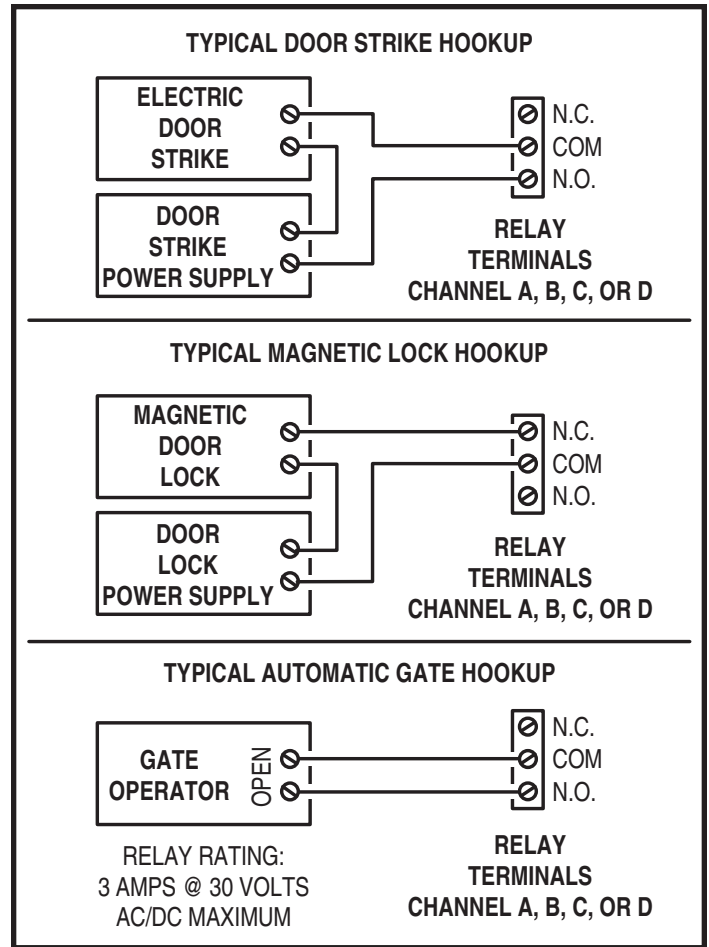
TYPICAL DOOR STRIKE HOOKUP

ELECTRIC DOOR STRIKE

DOOR STRIKE POWER SUPPLY

N.C.
COM
N.O.

RELAY TERMINALS CHANNEL A, B, C, OR D

TYPICAL MAGNETIC LOCK HOOKUP

MAGNETIC DOOR LOCK

DOOR LOCK POWER SUPPLY

N.C.
COM
N.O.

RELAY TERMINALS CHANNEL A, B, C, OR D

TYPICAL AUTOMATIC GATE HOOKUP

GATE OPERATOR

OPEN

N.C.
COM
N.O.

RELAY RATING: 3 AMPS @ 30 VOLTS AC/DC MAXIMUM

RELAY TERMINALS CHANNEL A, B, C, OR D